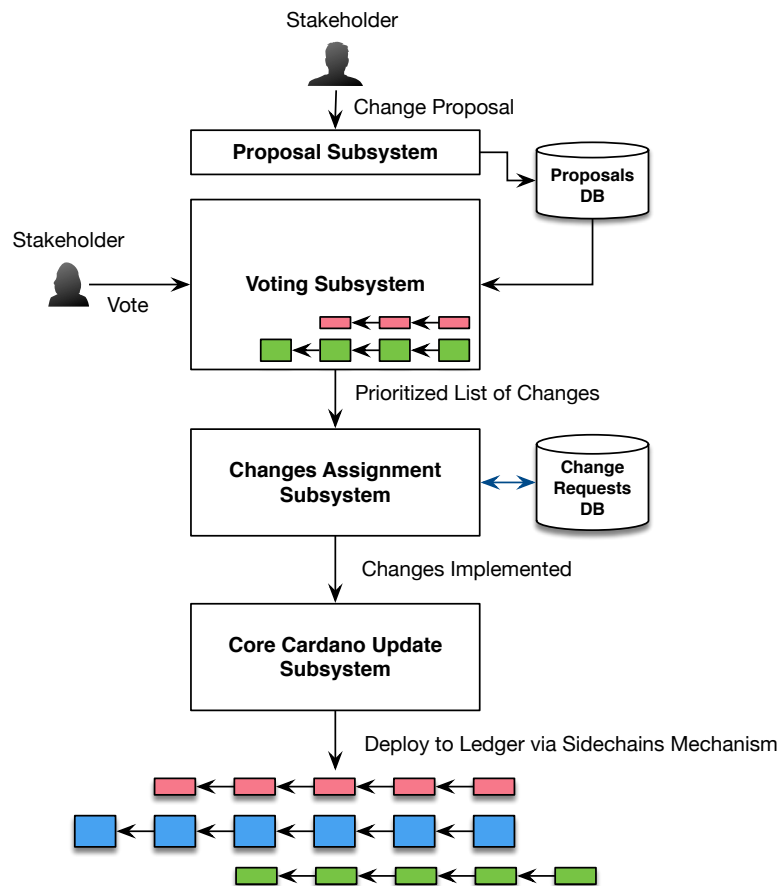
Stakeholder

Change Proposal

Proposal Subsystem

Proposals DB

Stakeholder

Vote

Voting Subsystem

Prioritized List of Changes

Changes Assignment Subsystem

Change Requests DB

Changes Implemented

Core Cardano Update Subsystem

Deploy to Ledger via Sidechains Mechanism